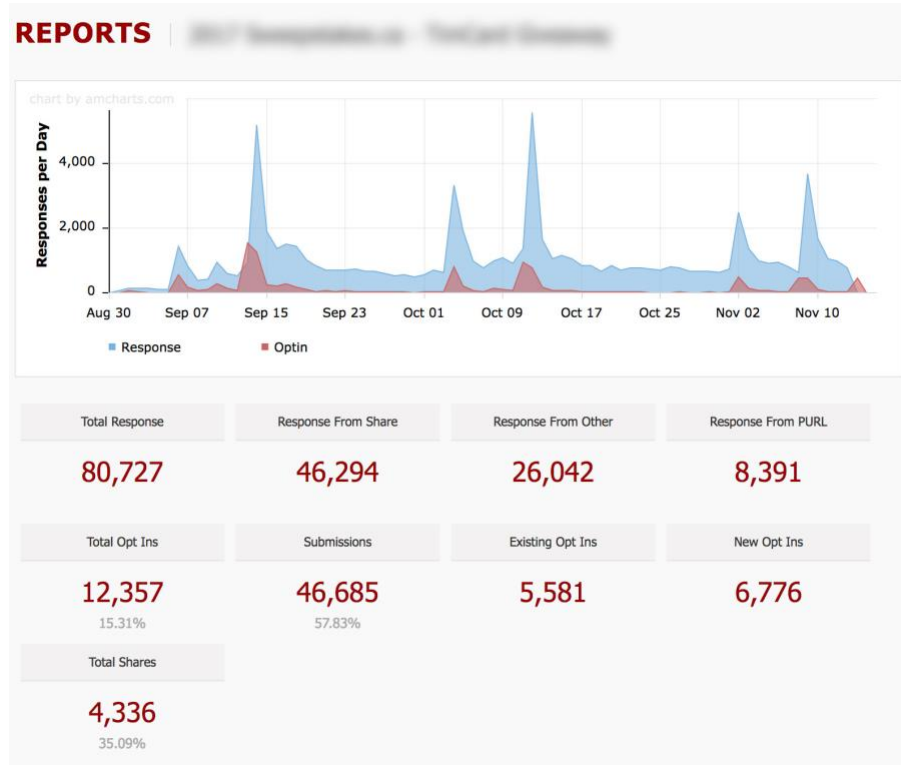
REPORTS | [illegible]

chart by amcharts.com

Responses per Day

4,000
2,000
0

Aug 30 Sep 07 Sep 15 Sep 23 Oct 01 Oct 09 Oct 17 Oct 25 Nov 02 Nov 10

Response Optin

Total Response
80,727

Response From Share
46,294

Response From Other
26,042

Response From PURL
8,391

Total Opt Ins
12,357
15.31%

Submissions
46,685
57.83%

Existing Opt Ins
5,581

New Opt Ins
6,776

Total Shares
4,336
35.09%